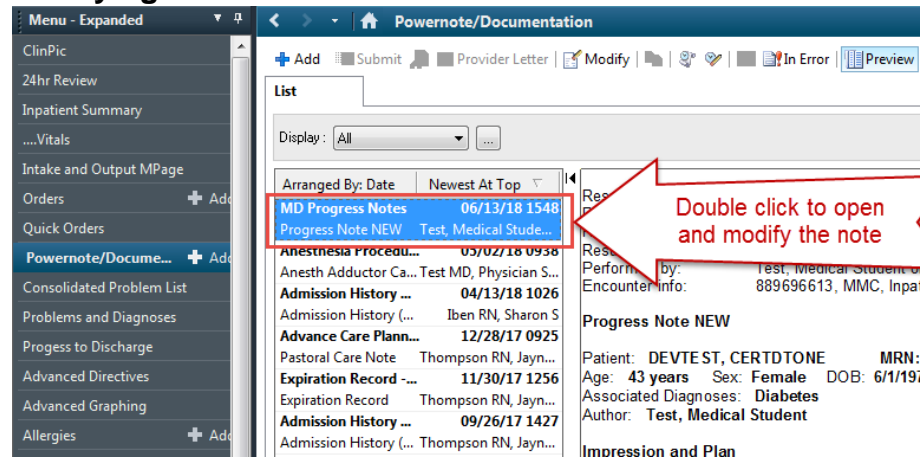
Menu - Expanded

ClinPic
24hr Review
Inpatient Summary
....Vitals
Intake and Output MPage
Orders Add
Quick Orders
Powernote/Docume... Add
Consolidated Problem List
Problems and Diagnoses
Progess to Discharge
Advanced Directives
Advanced Graphing
Allergies Add

Powernote/Documentation

Add Submit Provider Letter Modify In Error Preview

List

Display : All ...

Arranged By: Date Newest At Top

| | |
|---|---|
| MD Progress Notes | 06/13/18 1548 |
| Progress Note NEW | Test, Medical Stude... |
| Anesthesia Procedu... | 05/02/18 0938 |
| Anesth Adductor Ca... | Test MD, Physician S... |
| Admission History ... | 04/13/18 1026 |
| Admission History (... | Iben RN, Sharon S |
| Advance Care Plann... | 12/28/17 0925 |
| Pastoral Care Note | Thompson RN, Jayn... |
| Expiration Record -... | 11/30/17 1256 |
| Expiration Record | Thompson RN, Jayn... |
| Admission History ... | 09/26/17 1427 |
| Admission History (... | Thompson RN, Jayn... |

Double click to open and modify the note

Res
Res
Performed by: Test, Medical Student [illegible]
Encounter info: 889696613, MMC, Inpat

Progress Note NEW

Patient: DEVTEST, CERTDTONE MRN:
Age: 43 years Sex: Female DOB: 6/1/19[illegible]
Associated Diagnoses: Diabetes
Author: Test, Medical Student

Impression and Plan